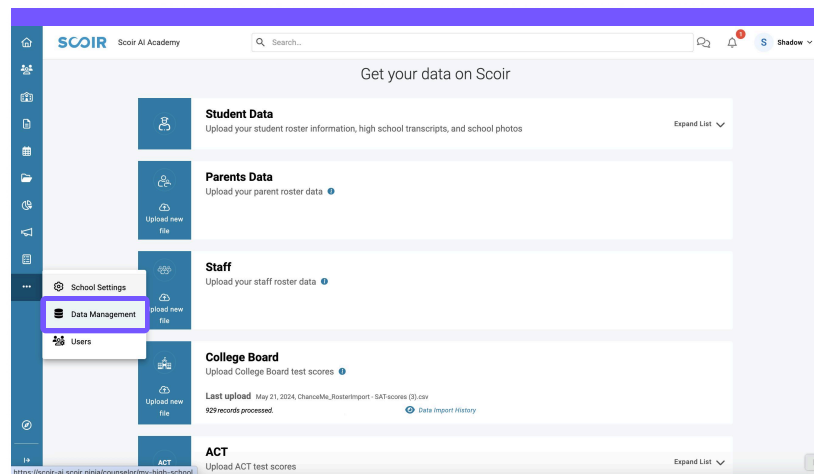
SCOIR Scoir AI Academy

Search...

1

S Shadow

Get your data on Scoir

Student Data
Upload your student roster information, high school transcripts, and school photos

Expand List

Upload new file

Parents Data
Upload your parent roster data

Upload new file

Staff
Upload your staff roster data

School Settings

Data Management

Users

Upload new file

College Board
Upload College Board test scores

Last upload May 21, 2024, ChanceMe_RosterImport - SAT-scores (3).csv
929 records processed.

Data Import History

ACT

ACT
Upload ACT test scores

Expand List

https://scoir-ai.scoir.ninja/counselor/my-high-school